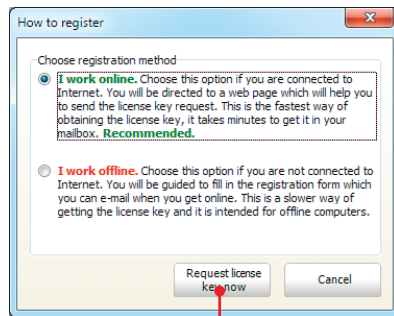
How to register

Choose registration method

I work online. Choose this option if you are connected to Internet. You will be directed to a web page which will help you to send the license key request. This is the fastest way of obtaining the license key, it takes minutes to get it in your mailbox. Recommended.

I work offline. Choose this option if you are not connected to Internet. You will be guided to fill in the registration form which you can e-mail when you get online. This is a slower way of getting the license key and it is intended for offline computers.

Request license key now

Cancel